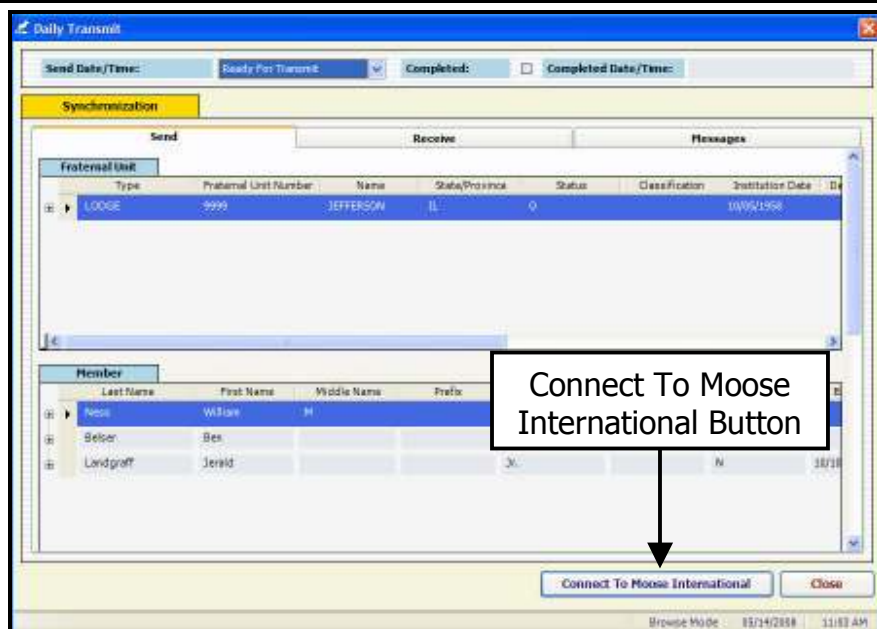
Daily Transmit

Send Date/Time: Ready For Transmit Completed: Completed Date/Time:

Synchronization

Send Receive Messages

Fraternal Unit

| Type | Fraternal Unit Number | Name | State/Province | Status | Classification | Institution Date | D |
|---|---|---|---|---|---|---|---|
| LODGE | 9999 | JEFFERSON | IL | O | | 10/05/1958 | |

Member

| Last Name | First Name | Middle Name | Prefix | | | | E |
|---|---|---|---|---|---|---|---|
| Ness | William | M | | | | | |
| Belser | Ben | | | | | | |
| Landgraff | Jerald | | | Jr. | | N | 10/1 |

Connect To Moose International Button

Connect To Moose International Close

Browse Mode 05/14/2008 11:03 AM